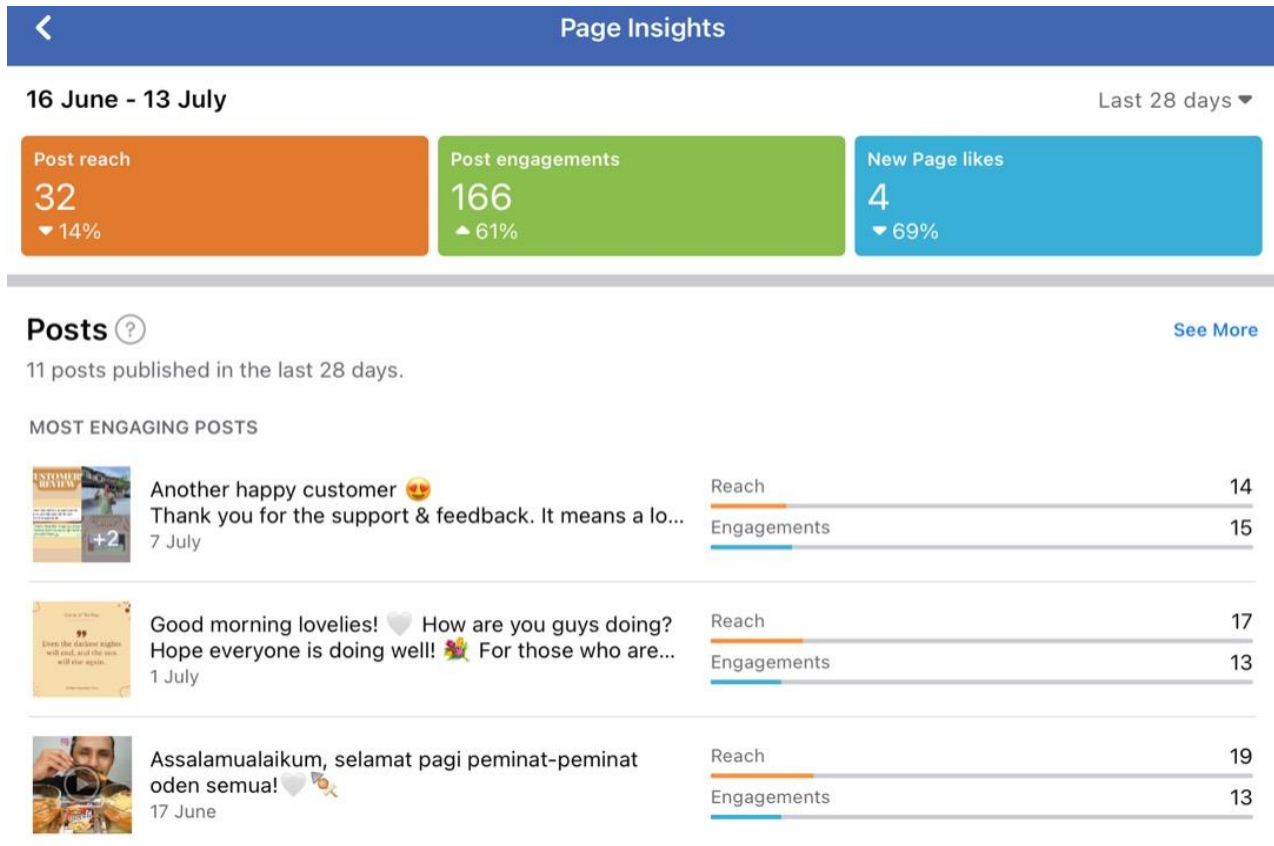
Page Insights

16 June - 13 July

Last 28 days

Post reach
32
14%

Post engagements
166
61%

New Page likes
4
69%

Posts

See More

11 posts published in the last 28 days.

MOST ENGAGING POSTS

CUSTOMER REVIEW
+2

Another happy customer 😍
Thank you for the support & feedback. It means a lo...
7 July

Reach 14
Engagements 15

Even the darkest nights will end, and the sun will rise again.

Good morning lovelies! 🤍 How are you guys doing? Hope everyone is doing well! 💐 For those who are...
1 July

Reach 17
Engagements 13

Assalamualaikum, selamat pagi peminat-peminat oden semua!🤍🍢
17 June

Reach 19
Engagements 13